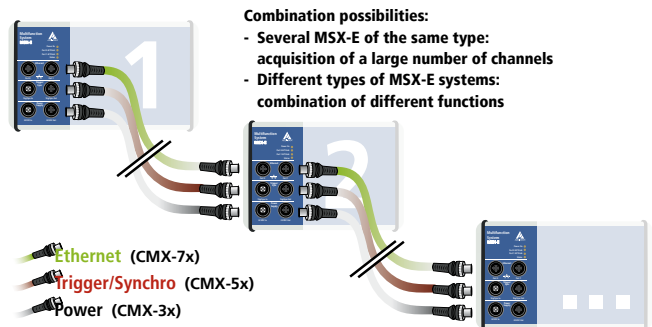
Combination possibilities:
- Several MSX-E of the same type: acquisition of a large number of channels
- Different types of MSX-E systems: combination of different functions

1

2

Multifunction System

Multifunction System

Multifunction System

Ethernet (CMX-7x)
Trigger/Synchro (CMX-5x)
Power (CMX-3x)